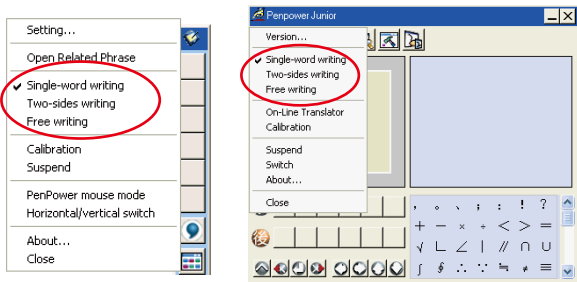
Setting...
Open Related Phrase
Single-word writing
Two-sides writing
Free writing
Calibration
Suspend
PenPower mouse mode
Horizontal/vertical switch
About...
Close

Penpower Junior
Version...
Single-word writing
Two-sides writing
Free writing
On-Line Translator
Calibration
Suspend
Switch
About...
Close

, 。 、 ; : ! ?
+ − × ÷ < > =
√ ∟ ∠ | // ∩ ∪
∫ ∮ ∴ ∵ ≒ ≠ ≡